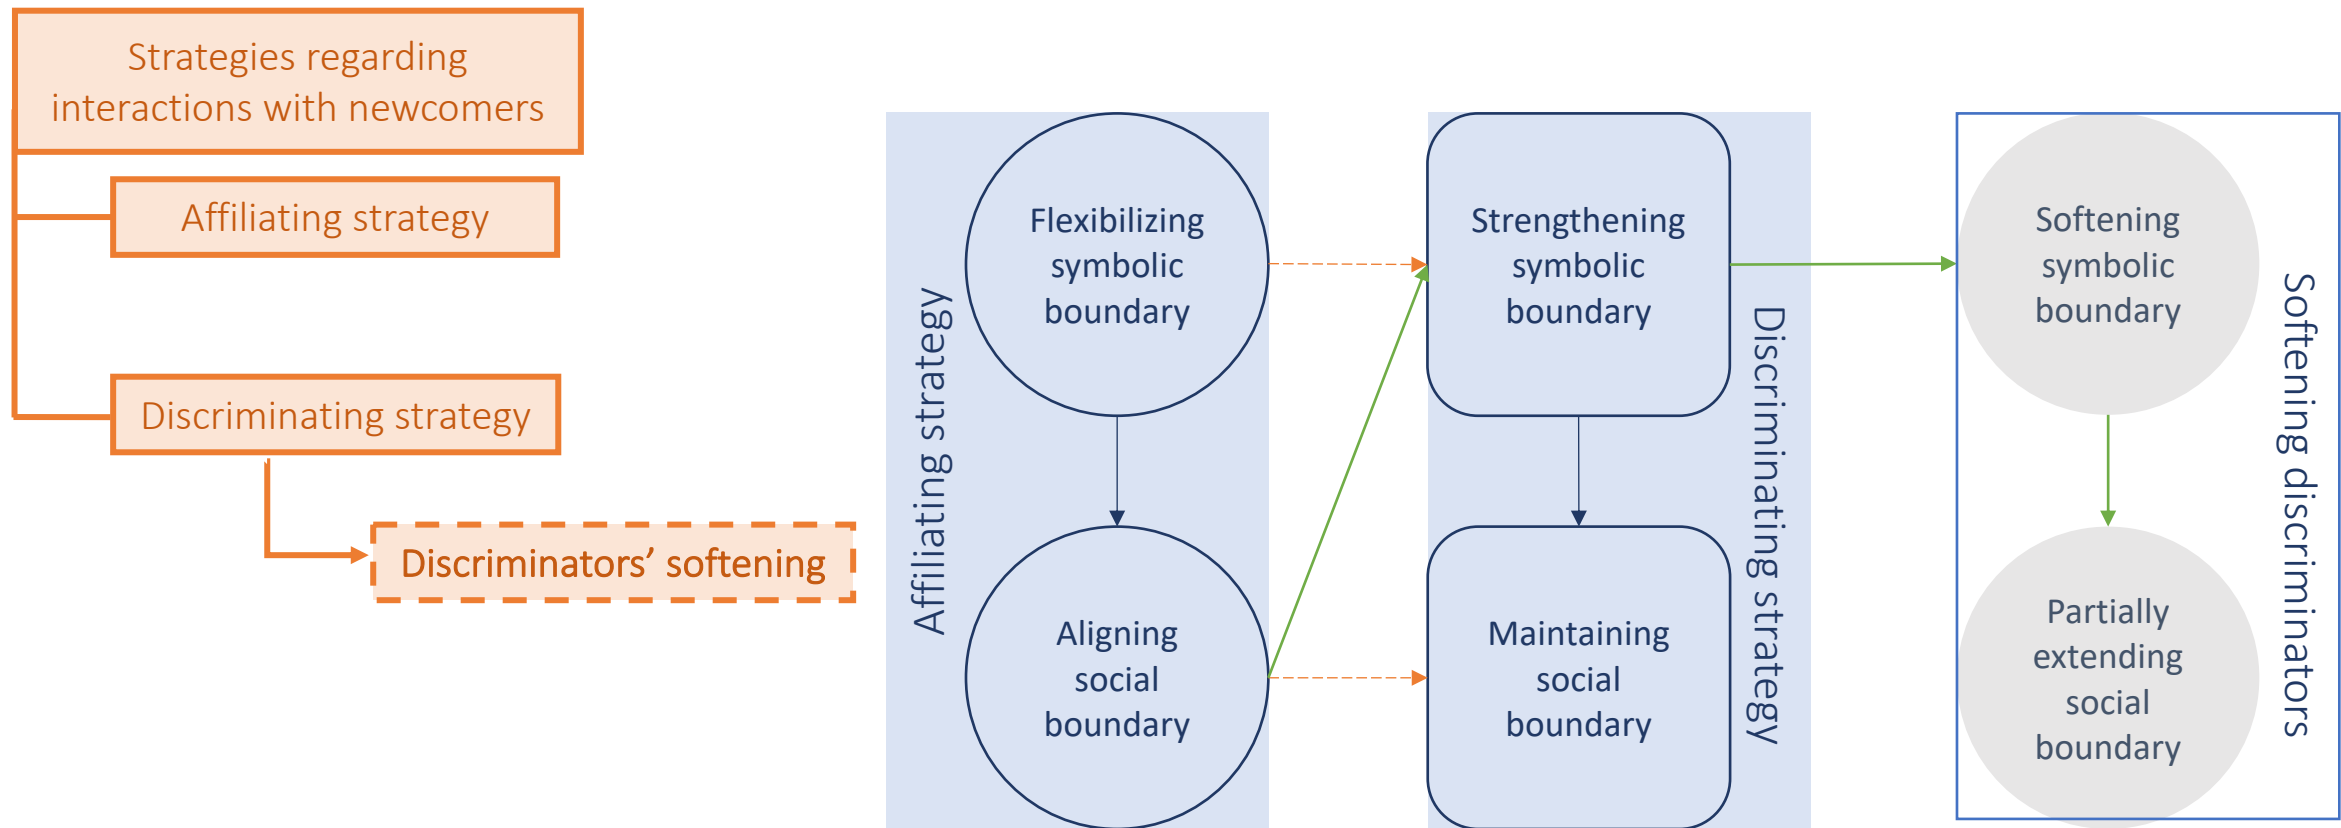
Strategies regarding interactions with newcomers

Affiliating strategy

Discriminating strategy

Discriminators' softening

Affiliating strategy

Flexibilizing symbolic boundary

Aligning social boundary

Strengthening symbolic boundary

Maintaining social boundary

Discriminating strategy

Softening symbolic boundary

Partially extending social boundary

Softening discriminators